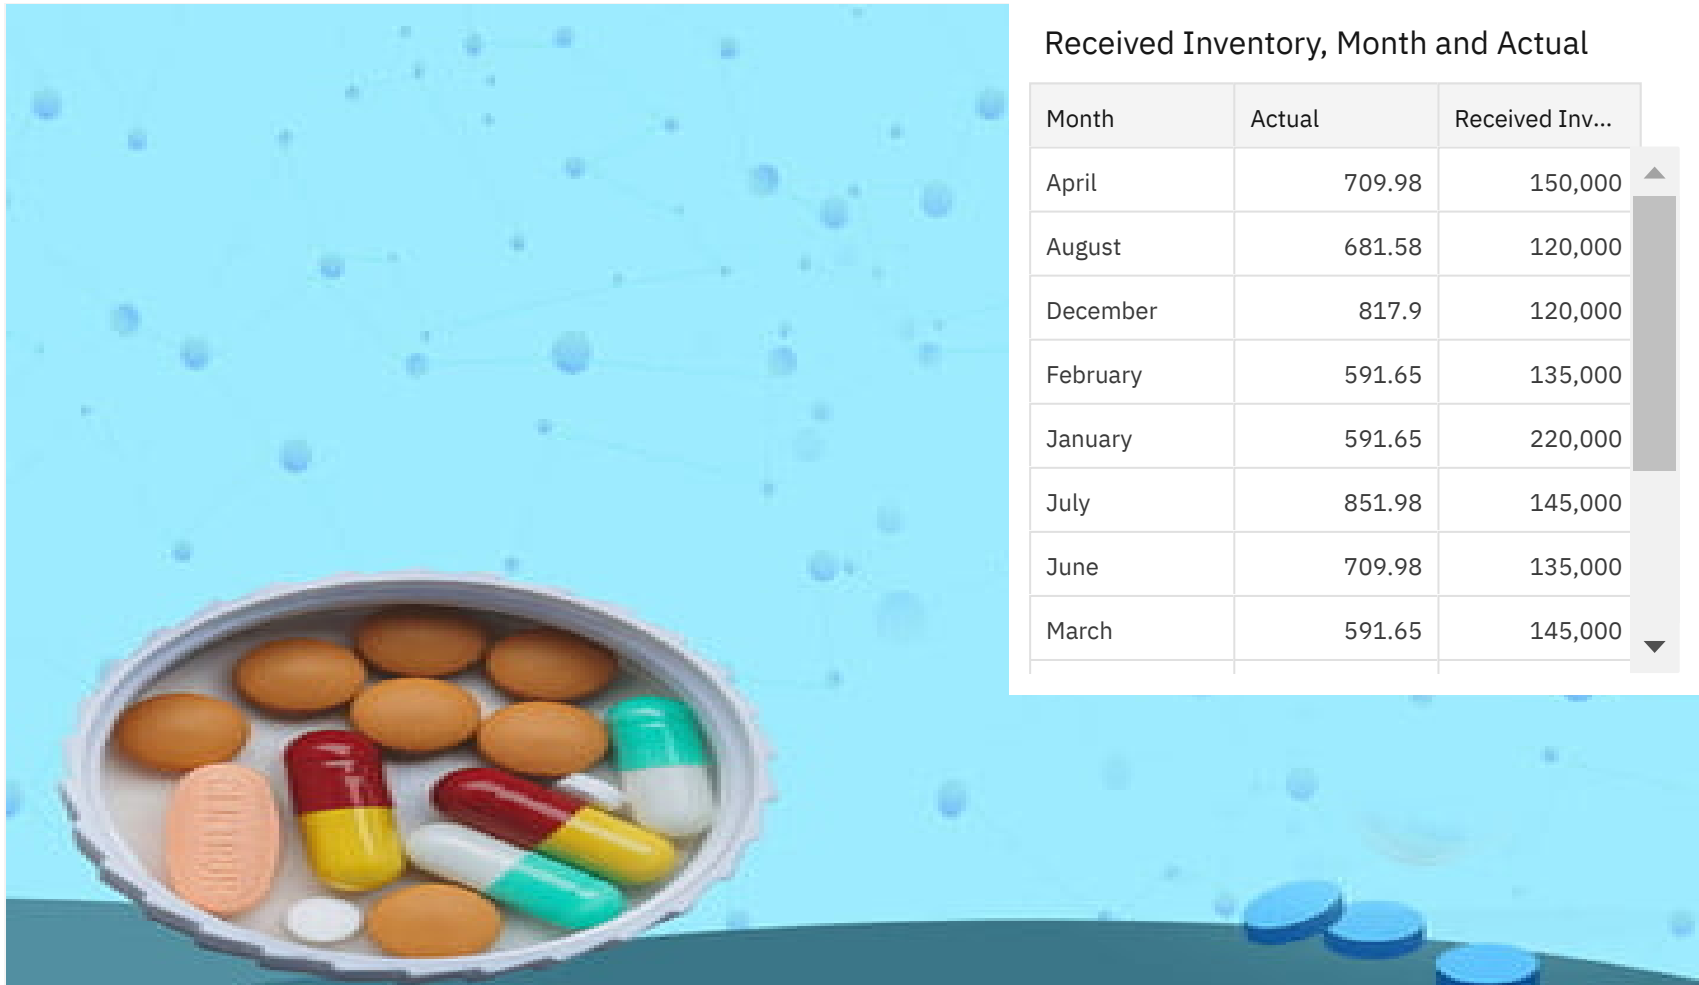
Received Inventory, Month and Actual

| Month | Actual | Received Inv... |
|---|---|---|
| April | 709.98 | 150,000 |
| August | 681.58 | 120,000 |
| December | 817.9 | 120,000 |
| February | 591.65 | 135,000 |
| January | 591.65 | 220,000 |
| July | 851.98 | 145,000 |
| June | 709.98 | 135,000 |
| March | 591.65 | 145,000 |